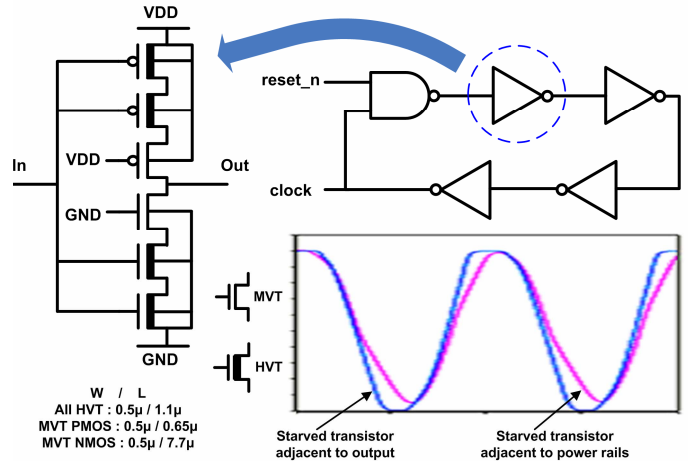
VDD

In

VDD

Out

GND

GND

reset_n

clock

MVT

HVT

W / L
All HVT : 0.5µ / 1.1µ
MVT PMOS : 0.5µ / 0.65µ
MVT NMOS : 0.5µ / 7.7µ

Starved transistor adjacent to output

Starved transistor adjacent to power rails